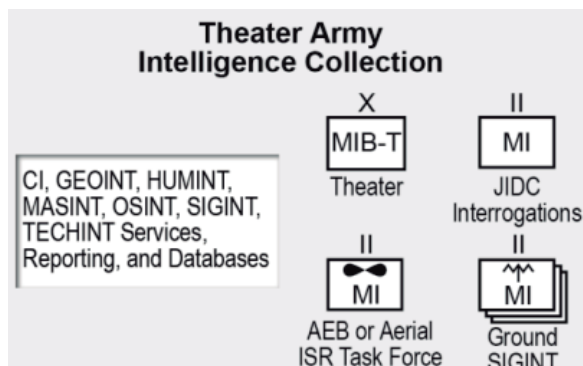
Theater Army
Intelligence Collection

CI, GEOINT, HUMINT, MASINT, OSINT, SIGINT, TECHINT Services, Reporting, and Databases

X
MIB-T
Theater

II
MI
JIDC
Interrogations

II
MI
AEB or Aerial
ISR Task Force

II
MI
Ground
SIGINT